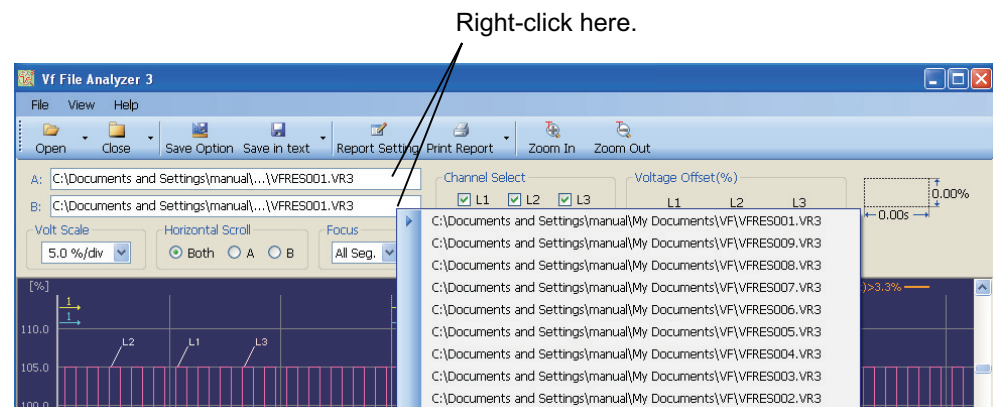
Right-click here.

Vf File Analyzer 3

File View Help

Open Close Save Option Save in text Report Setting Print Report Zoom In Zoom Out

A: C:\Documents and Settings\manual\...\VFRES001.VR3

B: C:\Documents and Settings\manual\...\VFRES001.VR3

Channel Select

L1 L2 L3

Voltage Offset(%)

L1 L2 L3

0.00%

0.00s

Volt Scale

5.0 %/div

Horizontal Scroll

Both A B

Focus

All Seg.

C:\Documents and Settings\manual\My Documents\VF\VFRES001.VR3
C:\Documents and Settings\manual\My Documents\VF\VFRES009.VR3
C:\Documents and Settings\manual\My Documents\VF\VFRES008.VR3
C:\Documents and Settings\manual\My Documents\VF\VFRES007.VR3
C:\Documents and Settings\manual\My Documents\VF\VFRES006.VR3
C:\Documents and Settings\manual\My Documents\VF\VFRES005.VR3
C:\Documents and Settings\manual\My Documents\VF\VFRES004.VR3
C:\Documents and Settings\manual\My Documents\VF\VFRES003.VR3
C:\Documents and Settings\manual\My Documents\VF\VFRES002.VR3

[%]

1

1

110.0

L2 L1 L3

105.0

100.0

)>3.3%